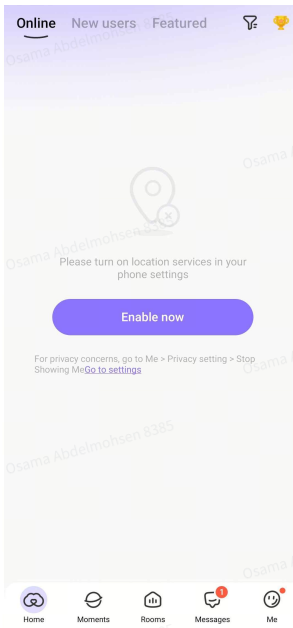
Online New users Featured

Osama Abdelmohsen

Osama A

Osama Abdelmohsen

Please turn on location services in your phone settings

Enable now

For privacy concerns, go to Me > Privacy setting > Stop Showing MeGo to settings

Osama Abdelmohsen 8385

Osama A

Home Moments Rooms 1 Messages Me